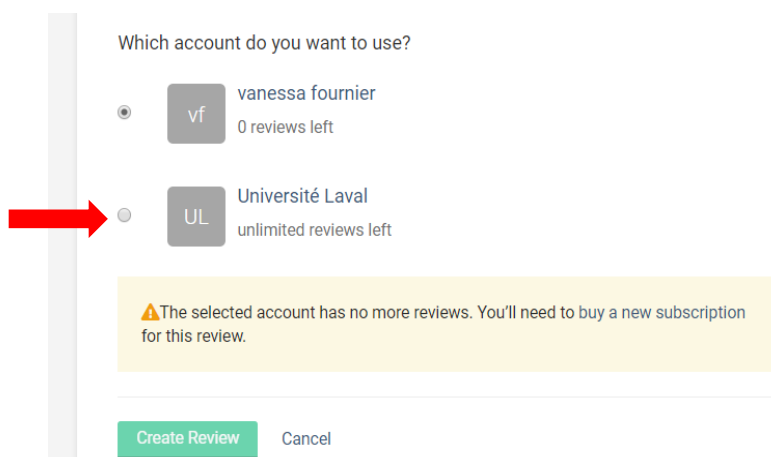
Which account do you want to use?

vf
vanessa fournier
0 reviews left

UL
Université Laval
unlimited reviews left

The selected account has no more reviews. You'll need to buy a new subscription for this review.

Create Review
Cancel